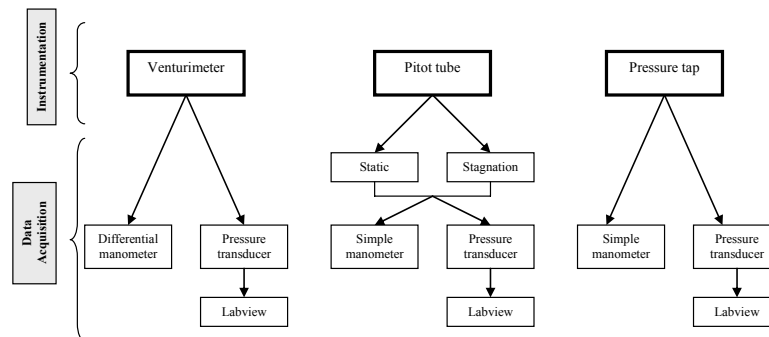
Instrumentation

Data Acquisition

Venturimeter

Pitot tube

Pressure tap

Static

Stagnation

Differential manometer

Pressure transducer

Simple manometer

Pressure transducer

Simple manometer

Pressure transducer

Labview

Labview

Labview